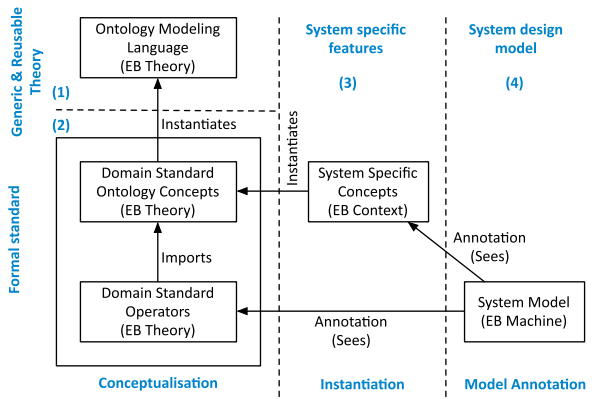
Generic & Reusable Theory

(1)

Ontology Modeling Language
(EB Theory)

System specific features

(3)

System design model

(4)

(2)

Instantiates

Instantiates

Formal standard

Domain Standard Ontology Concepts
(EB Theory)

System Specific Concepts
(EB Context)

Annotation
(Sees)

Imports

Domain Standard Operators
(EB Theory)

Annotation
(Sees)

System Model
(EB Machine)

Conceptualisation

Instantiation

Model Annotation